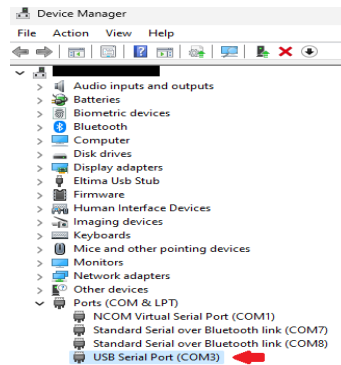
Device Manager

File Action View Help

Audio inputs and outputs
Batteries
Biometric devices
Bluetooth
Computer
Disk drives
Display adapters
Eltima Usb Stub
Firmware
Human Interface Devices
Imaging devices
Keyboards
Mice and other pointing devices
Monitors
Network adapters
Other devices
Ports (COM & LPT)
NCOM Virtual Serial Port (COM1)
Standard Serial over Bluetooth link (COM7)
Standard Serial over Bluetooth link (COM8)
USB Serial Port (COM3)